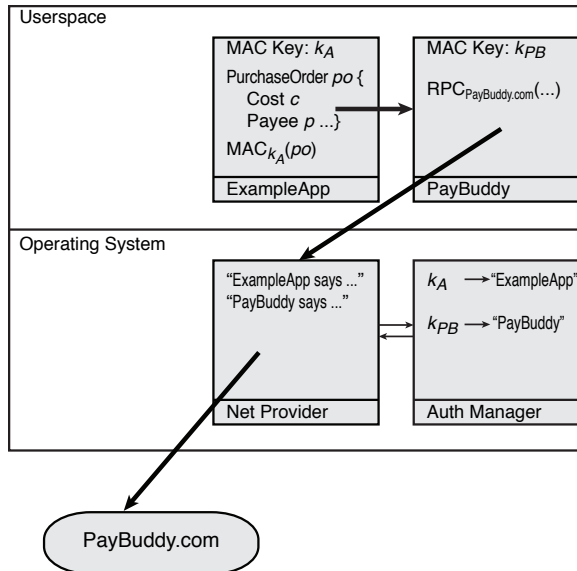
Userspace

MAC Key: $k_A$

PurchaseOrder $po$ {
Cost $c$
Payee $p$ ...}

$MAC_{k_A}(po)$

ExampleApp

MAC Key: $k_{PB}$

$RPC_{PayBuddy.com}(...)$

PayBuddy

Operating System

"ExampleApp says ..."
"PayBuddy says ..."

Net Provider

$k_A$ → "ExampleApp"

$k_{PB}$ → "PayBuddy"

Auth Manager

PayBuddy.com